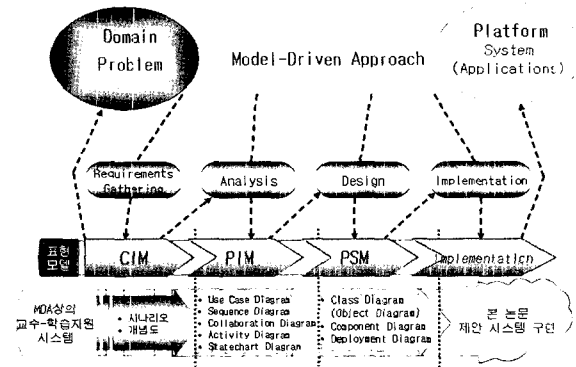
Domain Problem

Model-Driven Approach

Platform System (Applications)

Requirements Gathering

Analysis

Design

Implementation

표현 모델

CIM

PIM

PSM

Implementation

MDA상의 교수-학습지원 시스템

• 시나리오
• 개념도

• Use Case Diagram
• Sequence Diagram
• Collaboration Diagram
• Activity Diagram
• Statechart Diagram

• Class Diagram (Object Diagram)
• Component Diagram
• Deployment Diagram

본 논문 제안 시스템 구현